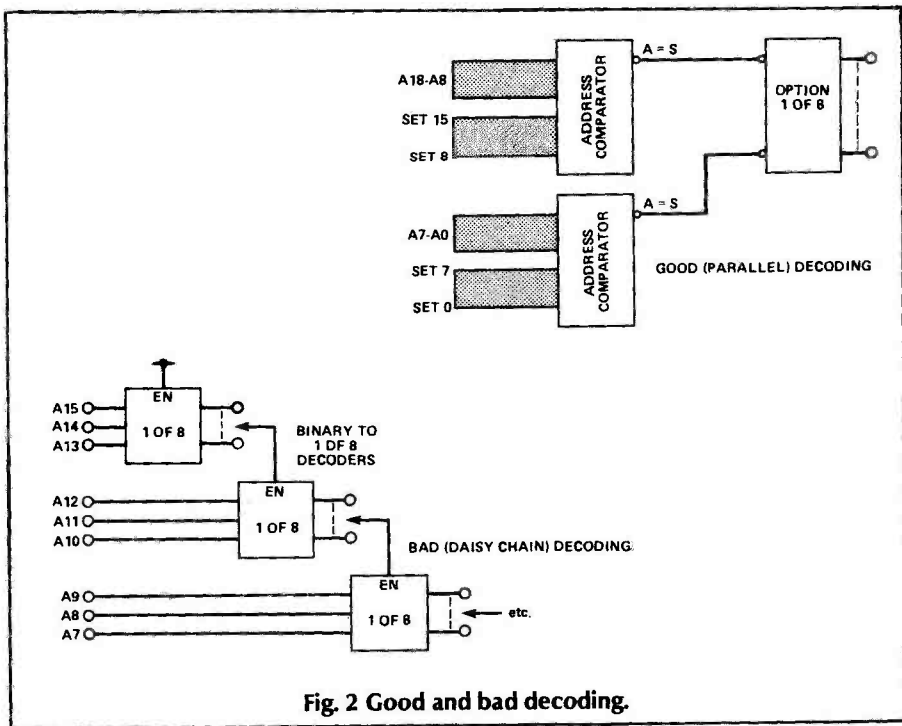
A18-A8

SET 15

SET 8

ADDRESS COMPARATOR

A = S

OPTION 1 OF 8

A7-A0

SET 7

SET 0

ADDRESS COMPARATOR

A = S

GOOD (PARALLEL) DECODING

A15

A14

A13

EN

1 OF 8

BINARY TO 1 OF 8 DECODERS

A12

A11

A10

EN

1 OF 8

BAD (DAISY CHAIN) DECODING

A9

A8

A7

EN

1 OF 8

etc.

Fig. 2 Good and bad decoding.